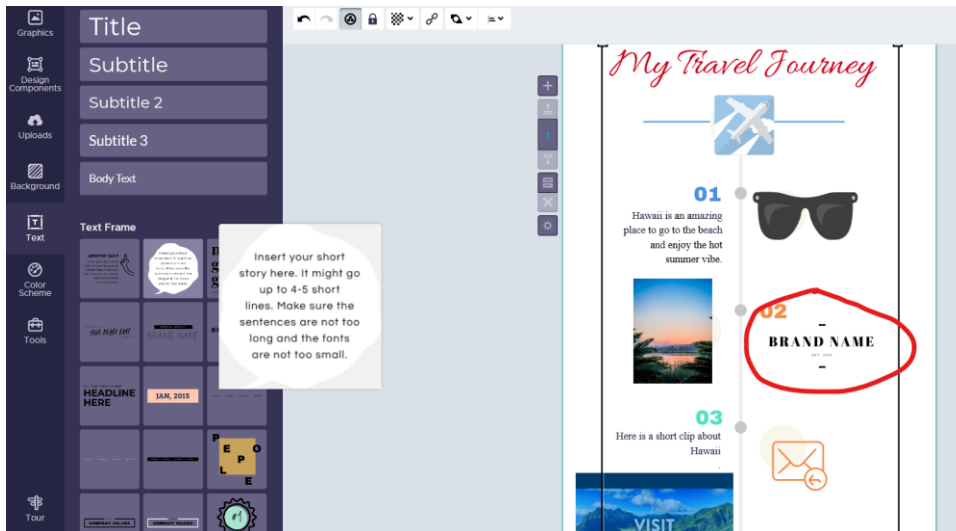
Graphics
Design Components
Uploads
Background
Text
Color Scheme
Tools
Tour

Title
Subtitle
Subtitle 2
Subtitle 3
Body Text

Text Frame

YOUR BRAND NAME
BRAND NAME
HEADLINE HERE
JAN, 2015
P E O P L E

Insert your short story here. It might go up to 4-5 short lines. Make sure the sentences are not too long and the fonts are not too small.

My Travel Journey

01
Hawaii is an amazing place to go to the beach and enjoy the hot summer vibe.

02
BRAND NAME

03
Here is a short clip about Hawaii

VISIT